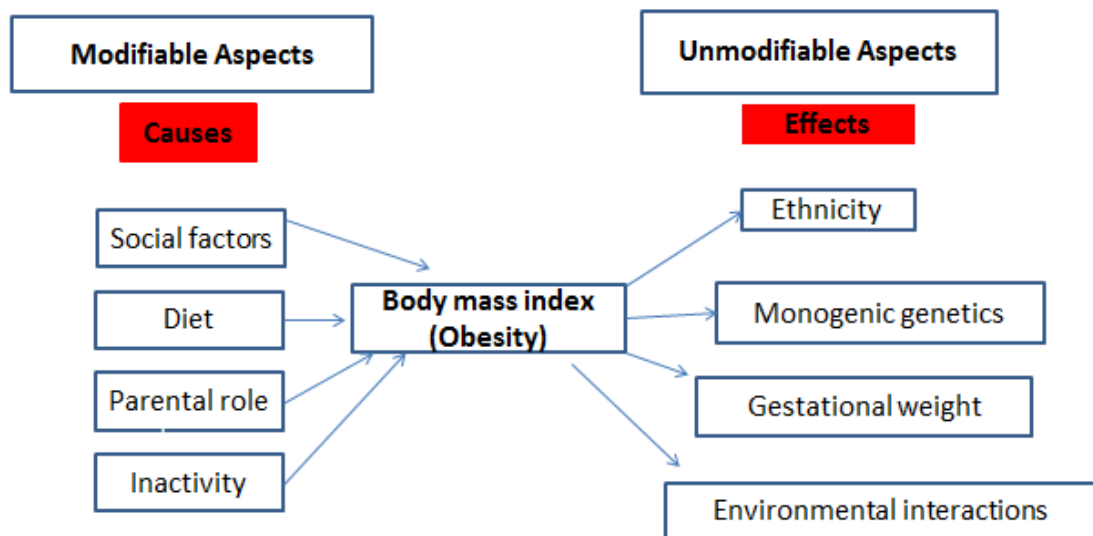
Modifiable Aspects

Causes

Unmodifiable Aspects

Effects

Social factors

Diet

Parental role

Inactivity

Body mass index (Obesity)

Ethnicity

Monogenic genetics

Gestational weight

Environmental interactions